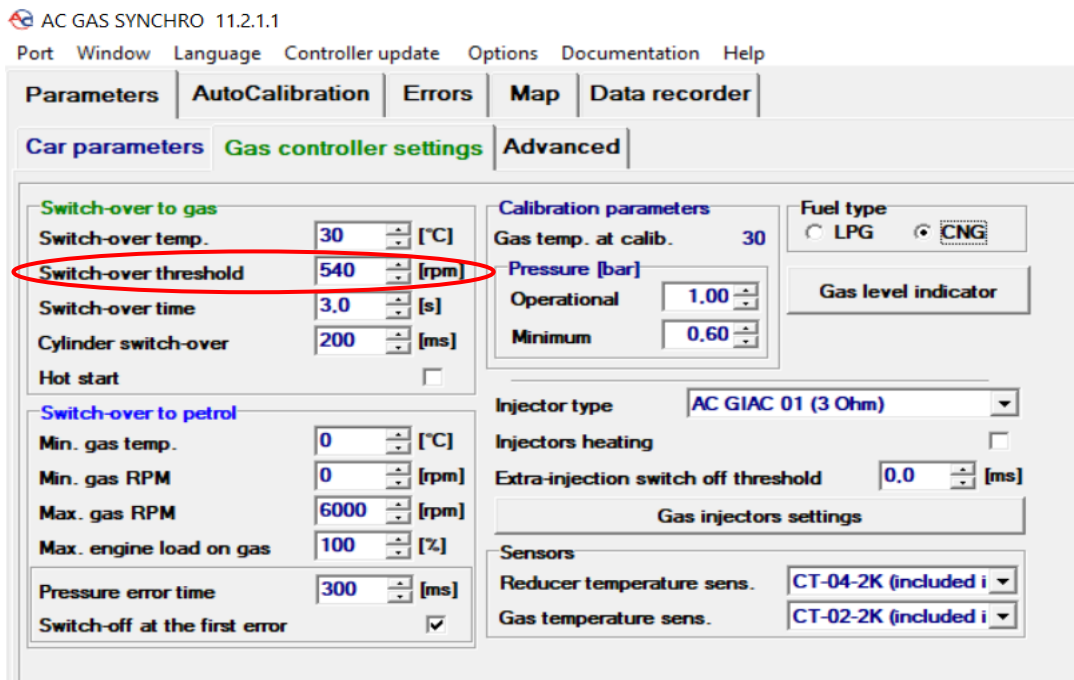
AC GAS SYNCHRO 11.2.1.1

Port Window Language Controller update Options Documentation Help

Parameters AutoCalibration Errors Map Data recorder

Car parameters Gas controller settings Advanced

Switch-over to gas
Switch-over temp. 30 [°C]
Switch-over threshold 540 [rpm]
Switch-over time 3,0 [s]
Cylinder switch-over 200 [ms]
Hot start

Calibration parameters
Gas temp. at calib. 30
Pressure [bar]
Operational 1,00
Minimum 0,60

Fuel type
LPG CNG

Gas level indicator

Switch-over to petrol
Min. gas temp. 0 [°C]
Min. gas RPM 0 [rpm]
Max. gas RPM 6000 [rpm]
Max. engine load on gas 100 [%]
Pressure error time 300 [ms]
Switch-off at the first error

Injector type AC GIAC 01 (3 Ohm)
Injectors heating
Extra-injection switch off threshold 0,0 [ms]
Gas injectors settings

Sensors
Reducer temperature sens. CT-04-2K (included i
Gas temperature sens. CT-02-2K (included i